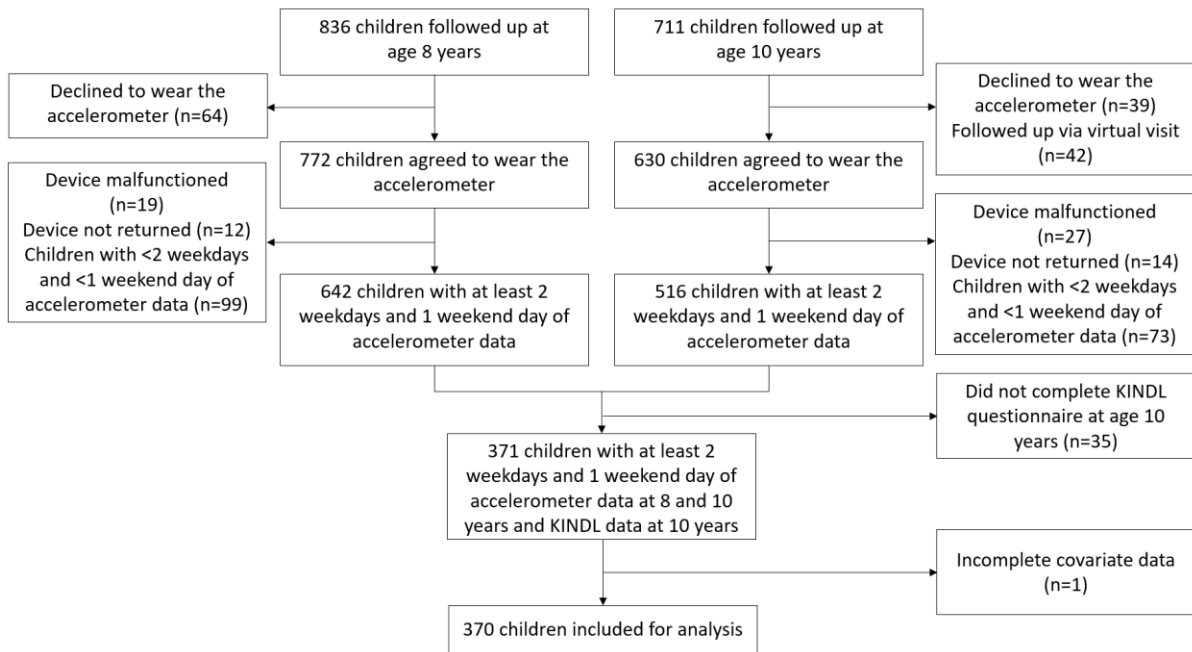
836 children followed up at age 8 years

711 children followed up at age 10 years

Declined to wear the accelerometer (n=64)

Declined to wear the accelerometer (n=39) Followed up via virtual visit (n=42)

772 children agreed to wear the accelerometer

630 children agreed to wear the accelerometer

Device malfunctioned (n=19) Device not returned (n=12) Children with <2 weekdays and <1 weekend day of accelerometer data (n=99)

Device malfunctioned (n=27) Device not returned (n=14) Children with <2 weekdays and <1 weekend day of accelerometer data (n=73)

642 children with at least 2 weekdays and 1 weekend day of accelerometer data

516 children with at least 2 weekdays and 1 weekend day of accelerometer data

Did not complete KINDL questionnaire at age 10 years (n=35)

371 children with at least 2 weekdays and 1 weekend day of accelerometer data at 8 and 10 years and KINDL data at 10 years

Incomplete covariate data (n=1)

370 children included for analysis